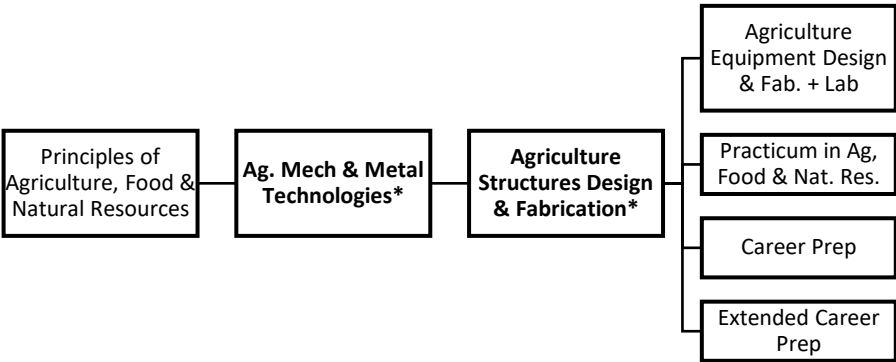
Principles of Agriculture, Food & Natural Resources

**Ag. Mech & Metal Technologies***

**Agriculture Structures Design & Fabrication***

Agriculture Equipment Design & Fab. + Lab

Practicum in Ag, Food & Nat. Res.

Career Prep

Extended Career Prep